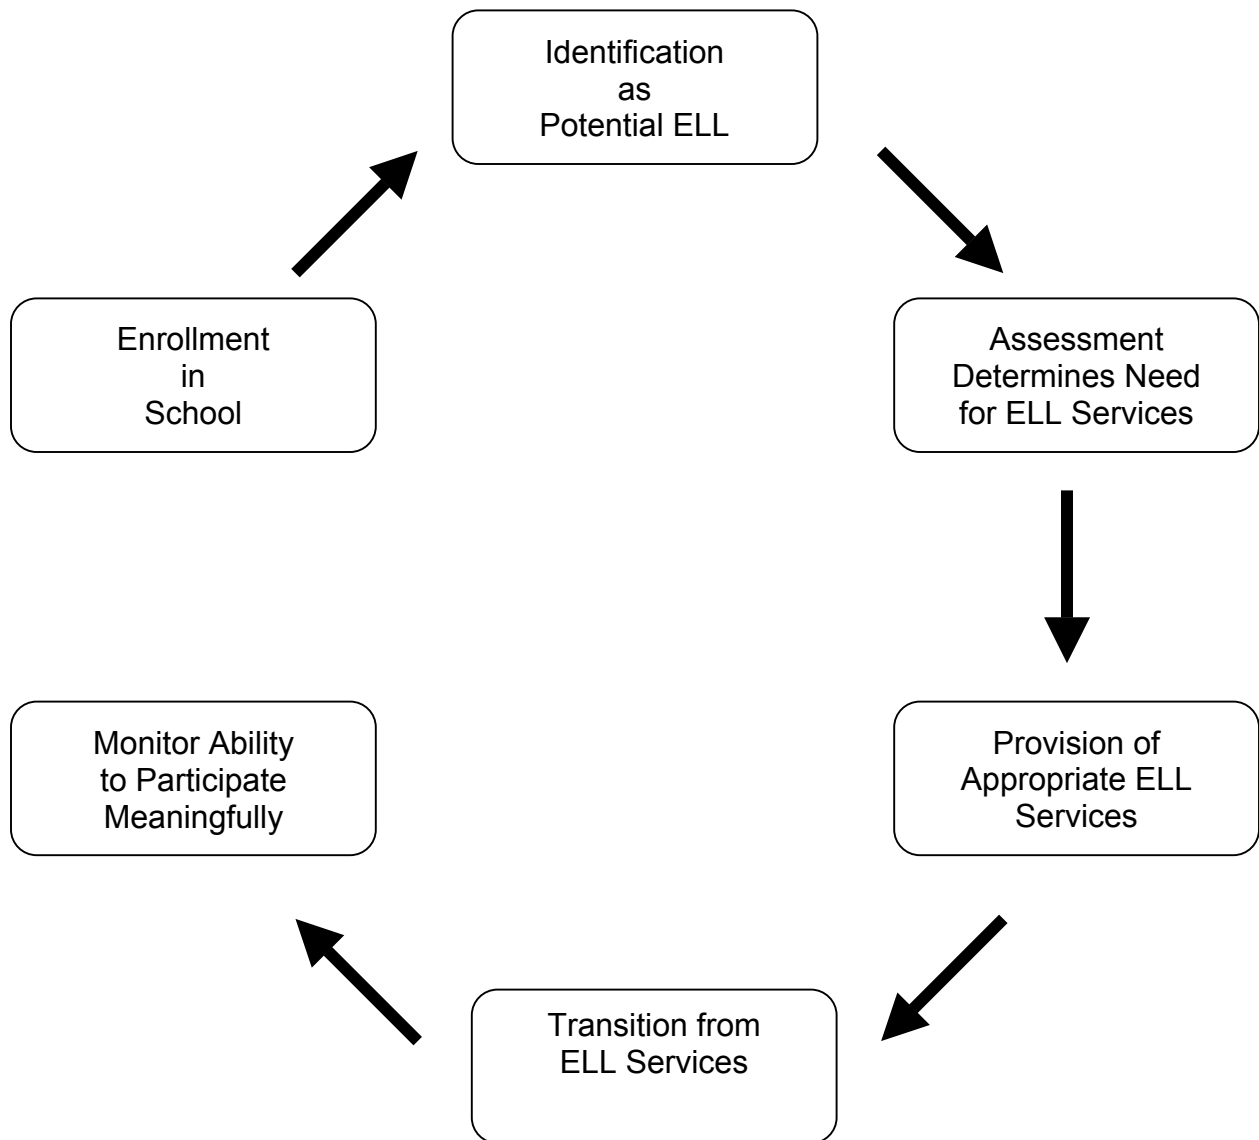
Identification as Potential ELL

Assessment Determines Need for ELL Services

Provision of Appropriate ELL Services

Transition from ELL Services

Monitor Ability to Participate Meaningfully

Enrollment in School